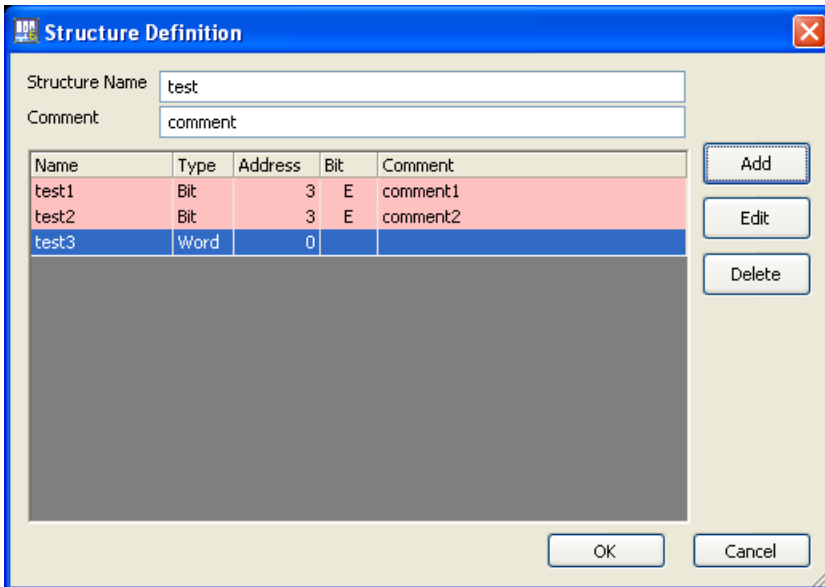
Structure Definition

Structure Name test
Comment comment

| Name | Type | Address | Bit | Comment |
|---|---|---|---|---|
| test1 | Bit | 3 | E | comment1 |
| test2 | Bit | 3 | E | comment2 |
| test3 | Word | 0 | | |

Add
Edit
Delete

OK
Cancel